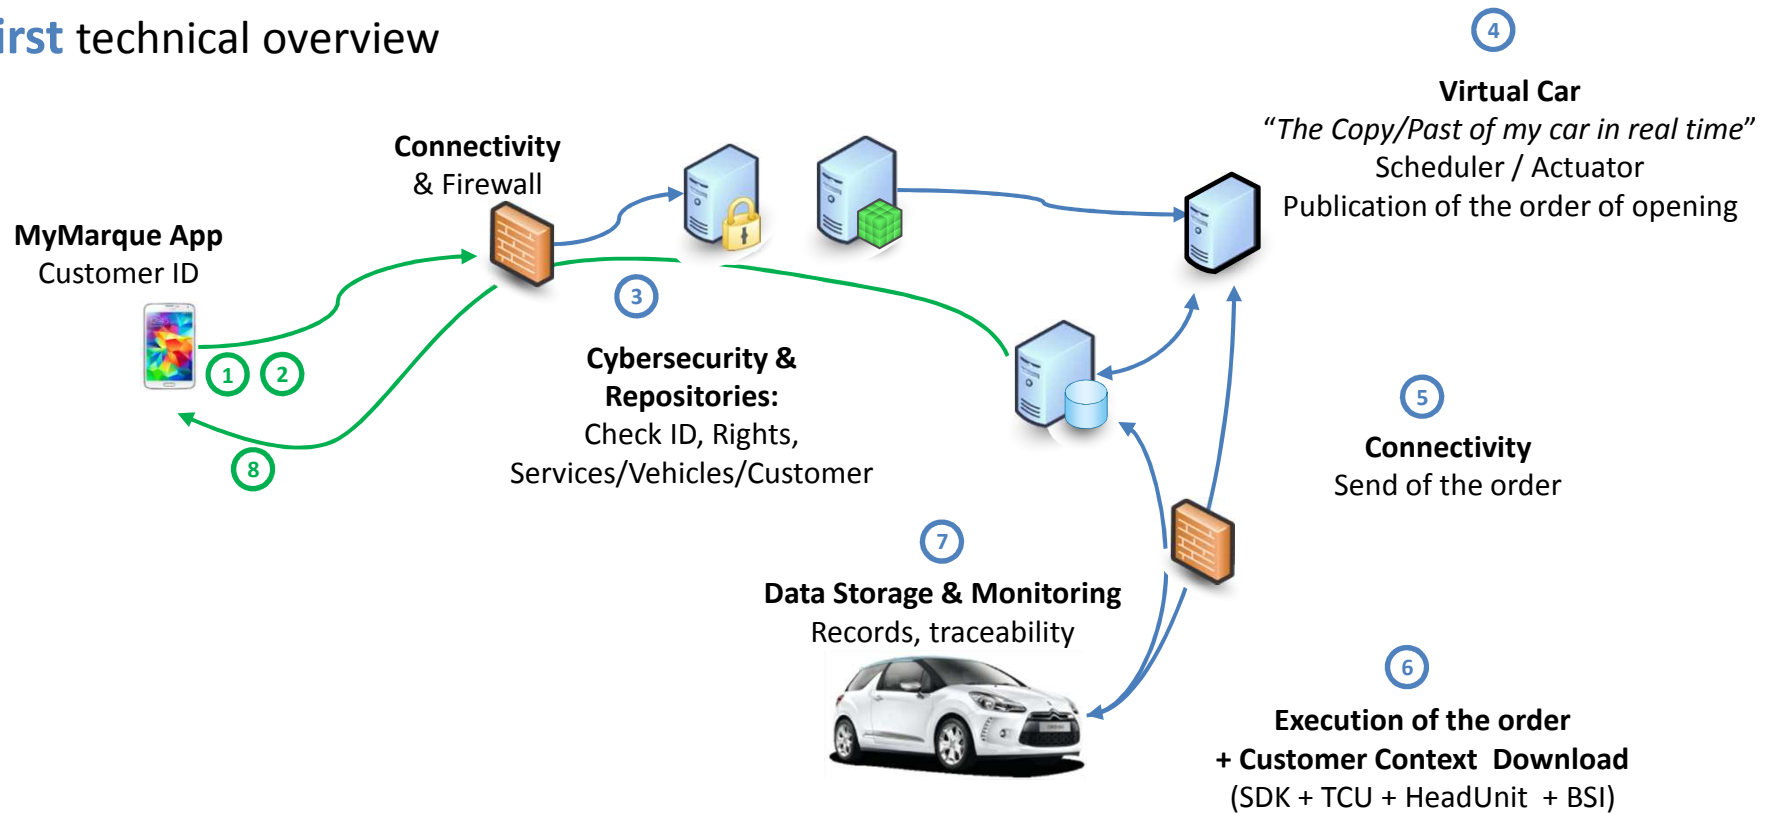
irst technical overview

4

Virtual Car
"The Copy/Past of my car in real time"
Scheduler / Actuator
Publication of the order of opening

Connectivity
& Firewall

MyMarque App
Customer ID

1 2

3

8

Cybersecurity &
Repositories:
Check ID, Rights,
Services/Vehicles/Customer

5

Connectivity
Send of the order

7

Data Storage & Monitoring
Records, traceability

6

Execution of the order
+ Customer Context Download
(SDK + TCU + HeadUnit + BSI)